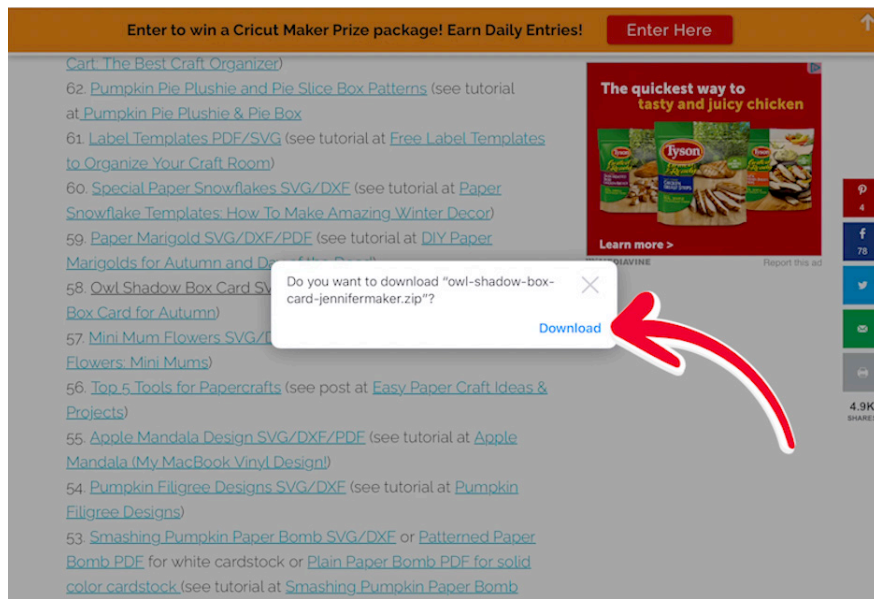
Enter to win a Cricut Maker Prize package! Earn Daily Entries! Enter Here

Cart: The Best Craft Organizer)
62. Pumpkin Pie Plushie and Pie Slice Box Patterns (see tutorial at Pumpkin Pie Plushie & Pie Box
61. Label Templates PDF/SVG (see tutorial at Free Label Templates to Organize Your Craft Room)
60. Special Paper Snowflakes SVG/DXF (see tutorial at Paper Snowflake Templates: How To Make Amazing Winter Decor)
59. Paper Marigold SVG/DXF/PDF (see tutorial at DIY Paper Marigolds for Autumn and Day of the Dead)
58. Owl Shadow Box Card SV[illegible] Box Card for Autumn)
57. Mini Mum Flowers SVG/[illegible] Flowers: Mini Mums)
56. Top 5 Tools for Papercrafts (see post at Easy Paper Craft Ideas & Projects)
55. Apple Mandala Design SVG/DXF/PDF (see tutorial at Apple Mandala (My MacBook Vinyl Design!)
54. Pumpkin Filigree Designs SVG/DXF (see tutorial at Pumpkin Filigree Designs)
53. Smashing Pumpkin Paper Bomb SVG/DXF or Patterned Paper Bomb PDF for white cardstock or Plain Paper Bomb PDF for solid color cardstock (see tutorial at Smashing Pumpkin Paper Bomb

The quickest way to tasty and juicy chicken
Tyson
Learn more >
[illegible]IAVINE
Report this ad

Do you want to download "owl-shadow-box-card-jennifermaker.zip"?
Download

4
78
4.9K
SHARES